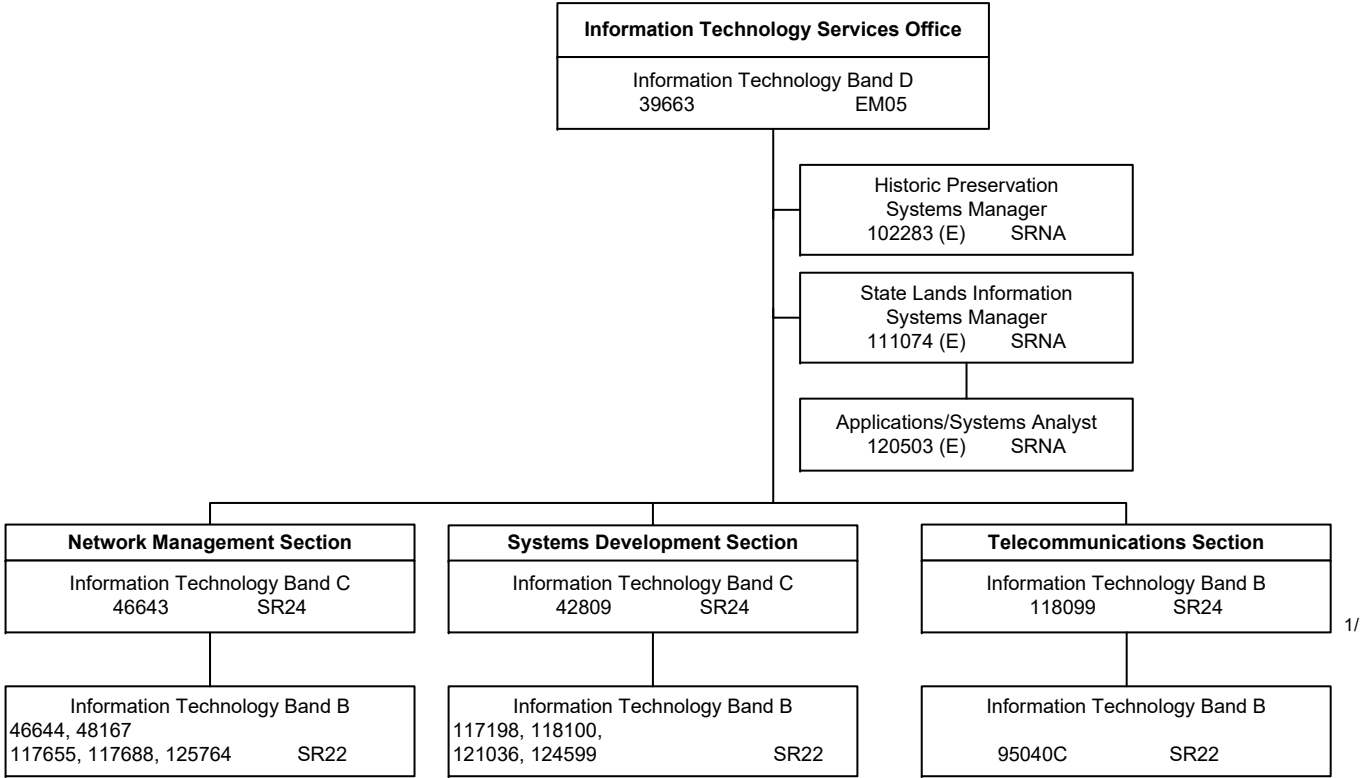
**Information Technology Services Office**

Information Technology Band D
39663 EM05

Historic Preservation Systems Manager
102283 (E) SRNA

State Lands Information Systems Manager
111074 (E) SRNA

Applications/Systems Analyst
120503 (E) SRNA

**Network Management Section**

Information Technology Band C
46643 SR24

Information Technology Band B
46644, 48167
117655, 117688, 125764 SR22

**Systems Development Section**

Information Technology Band C
42809 SR24

Information Technology Band B
117198, 118100,
121036, 124599 SR22

**Telecommunications Section**

Information Technology Band B
118099 SR24

1/

Information Technology Band B
95040C SR22